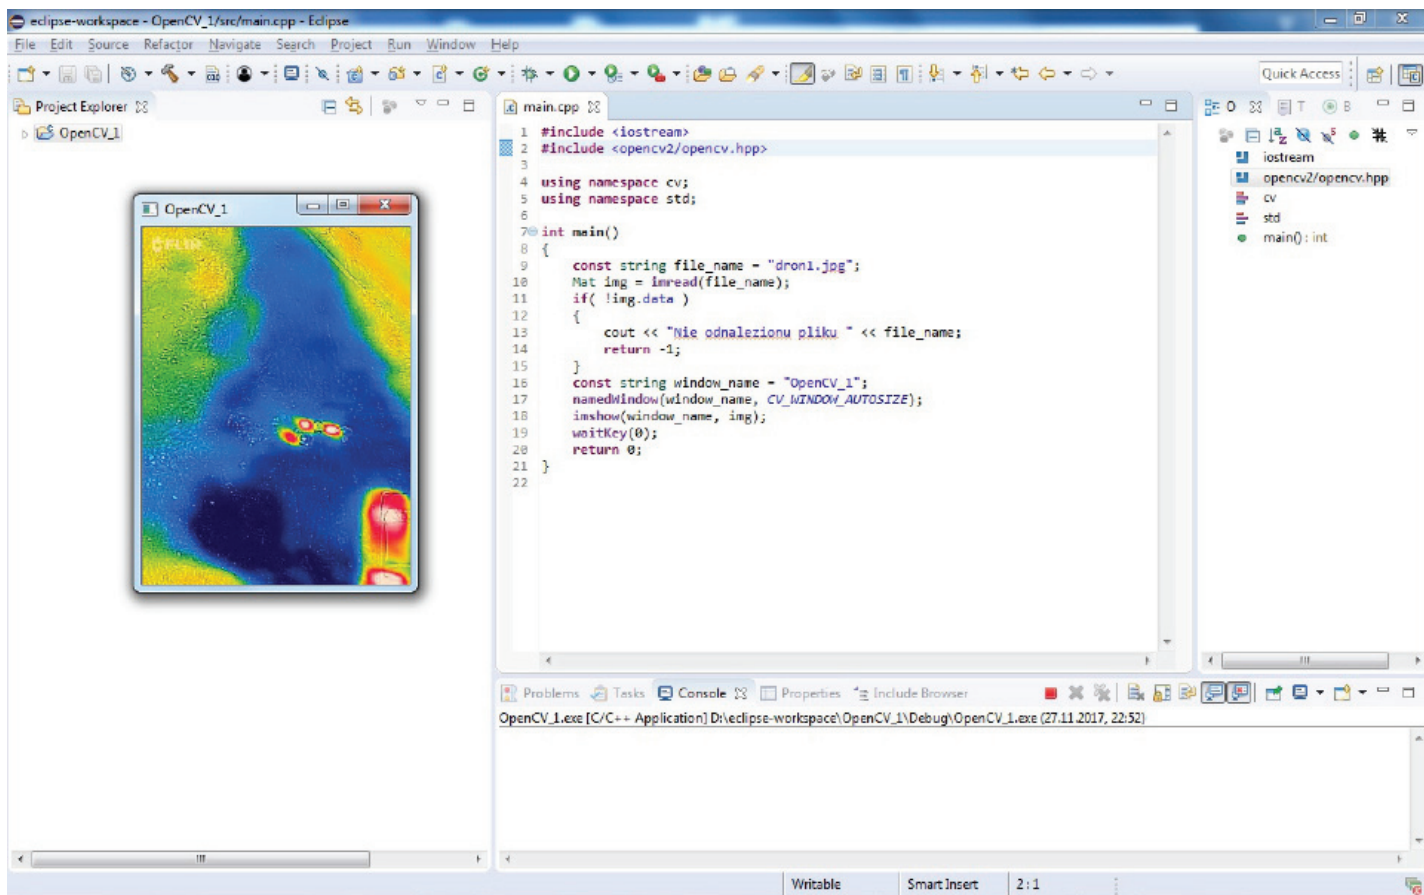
eclipse-workspace - OpenCV_1/src/main.cpp - Eclipse

File Edit Source Refactor Navigate Search Project Run Window Help

Quick Access

Project Explorer

OpenCV_1

OpenCV_1

FLIR

main.cpp

1 #include <iostream>
2 #include <opencv2/opencv.hpp>
3
4 using namespace cv;
5 using namespace std;
6
7 int main()
8 {
9 const string file_name = "dron1.jpg";
10 Mat img = imread(file_name);
11 if( !img.data )
12 {
13 cout << "Nie odnalezionu pliku " << file_name;
14 return -1;
15 }
16 const string window_name = "OpenCV_1";
17 namedWindow(window_name, CV_WINDOW_AUTOSIZE);
18 imshow(window_name, img);
19 waitKey(0);
20 return 0;
21 }
22

O T B

iostream
opencv2/opencv.hpp
cv
std
main() : int

Problems Tasks Console Properties Include Browser

OpenCV_1.exe [C/C++ Application] D:\eclipse-workspace\OpenCV_1\Debug\OpenCV_1.exe (27.11.2017, 22:52)

Writable Smart Insert 2 : 1